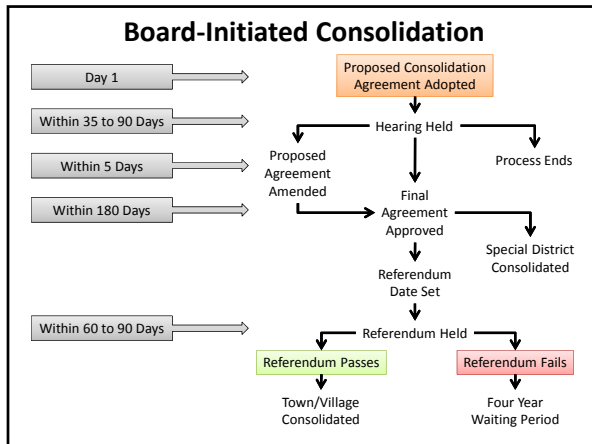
Board-Initiated Consolidation

Day 1

Proposed Consolidation Agreement Adopted

Within 35 to 90 Days

Hearing Held

Within 5 Days

Proposed Agreement Amended

Process Ends

Within 180 Days

Final Agreement Approved

Special District Consolidated

Referendum Date Set

Within 60 to 90 Days

Referendum Held

Referendum Passes

Referendum Fails

Town/Village Consolidated

Four Year Waiting Period